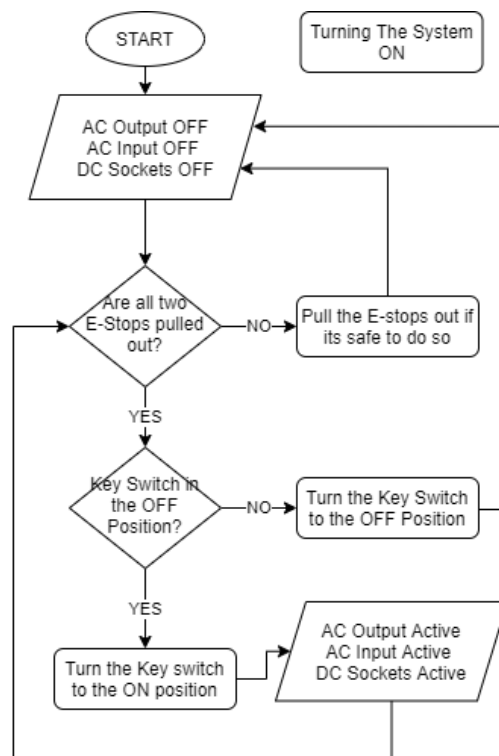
START

Turning The System ON

AC Output OFF
AC Input OFF
DC Sockets OFF

Are all two E-Stops pulled out?

NO

Pull the E-stops out if its safe to do so

YES

Key Switch in the OFF Position?

NO

Turn the Key Switch to the OFF Position

YES

Turn the Key switch to the ON position

AC Output Active
AC Input Active
DC Sockets Active